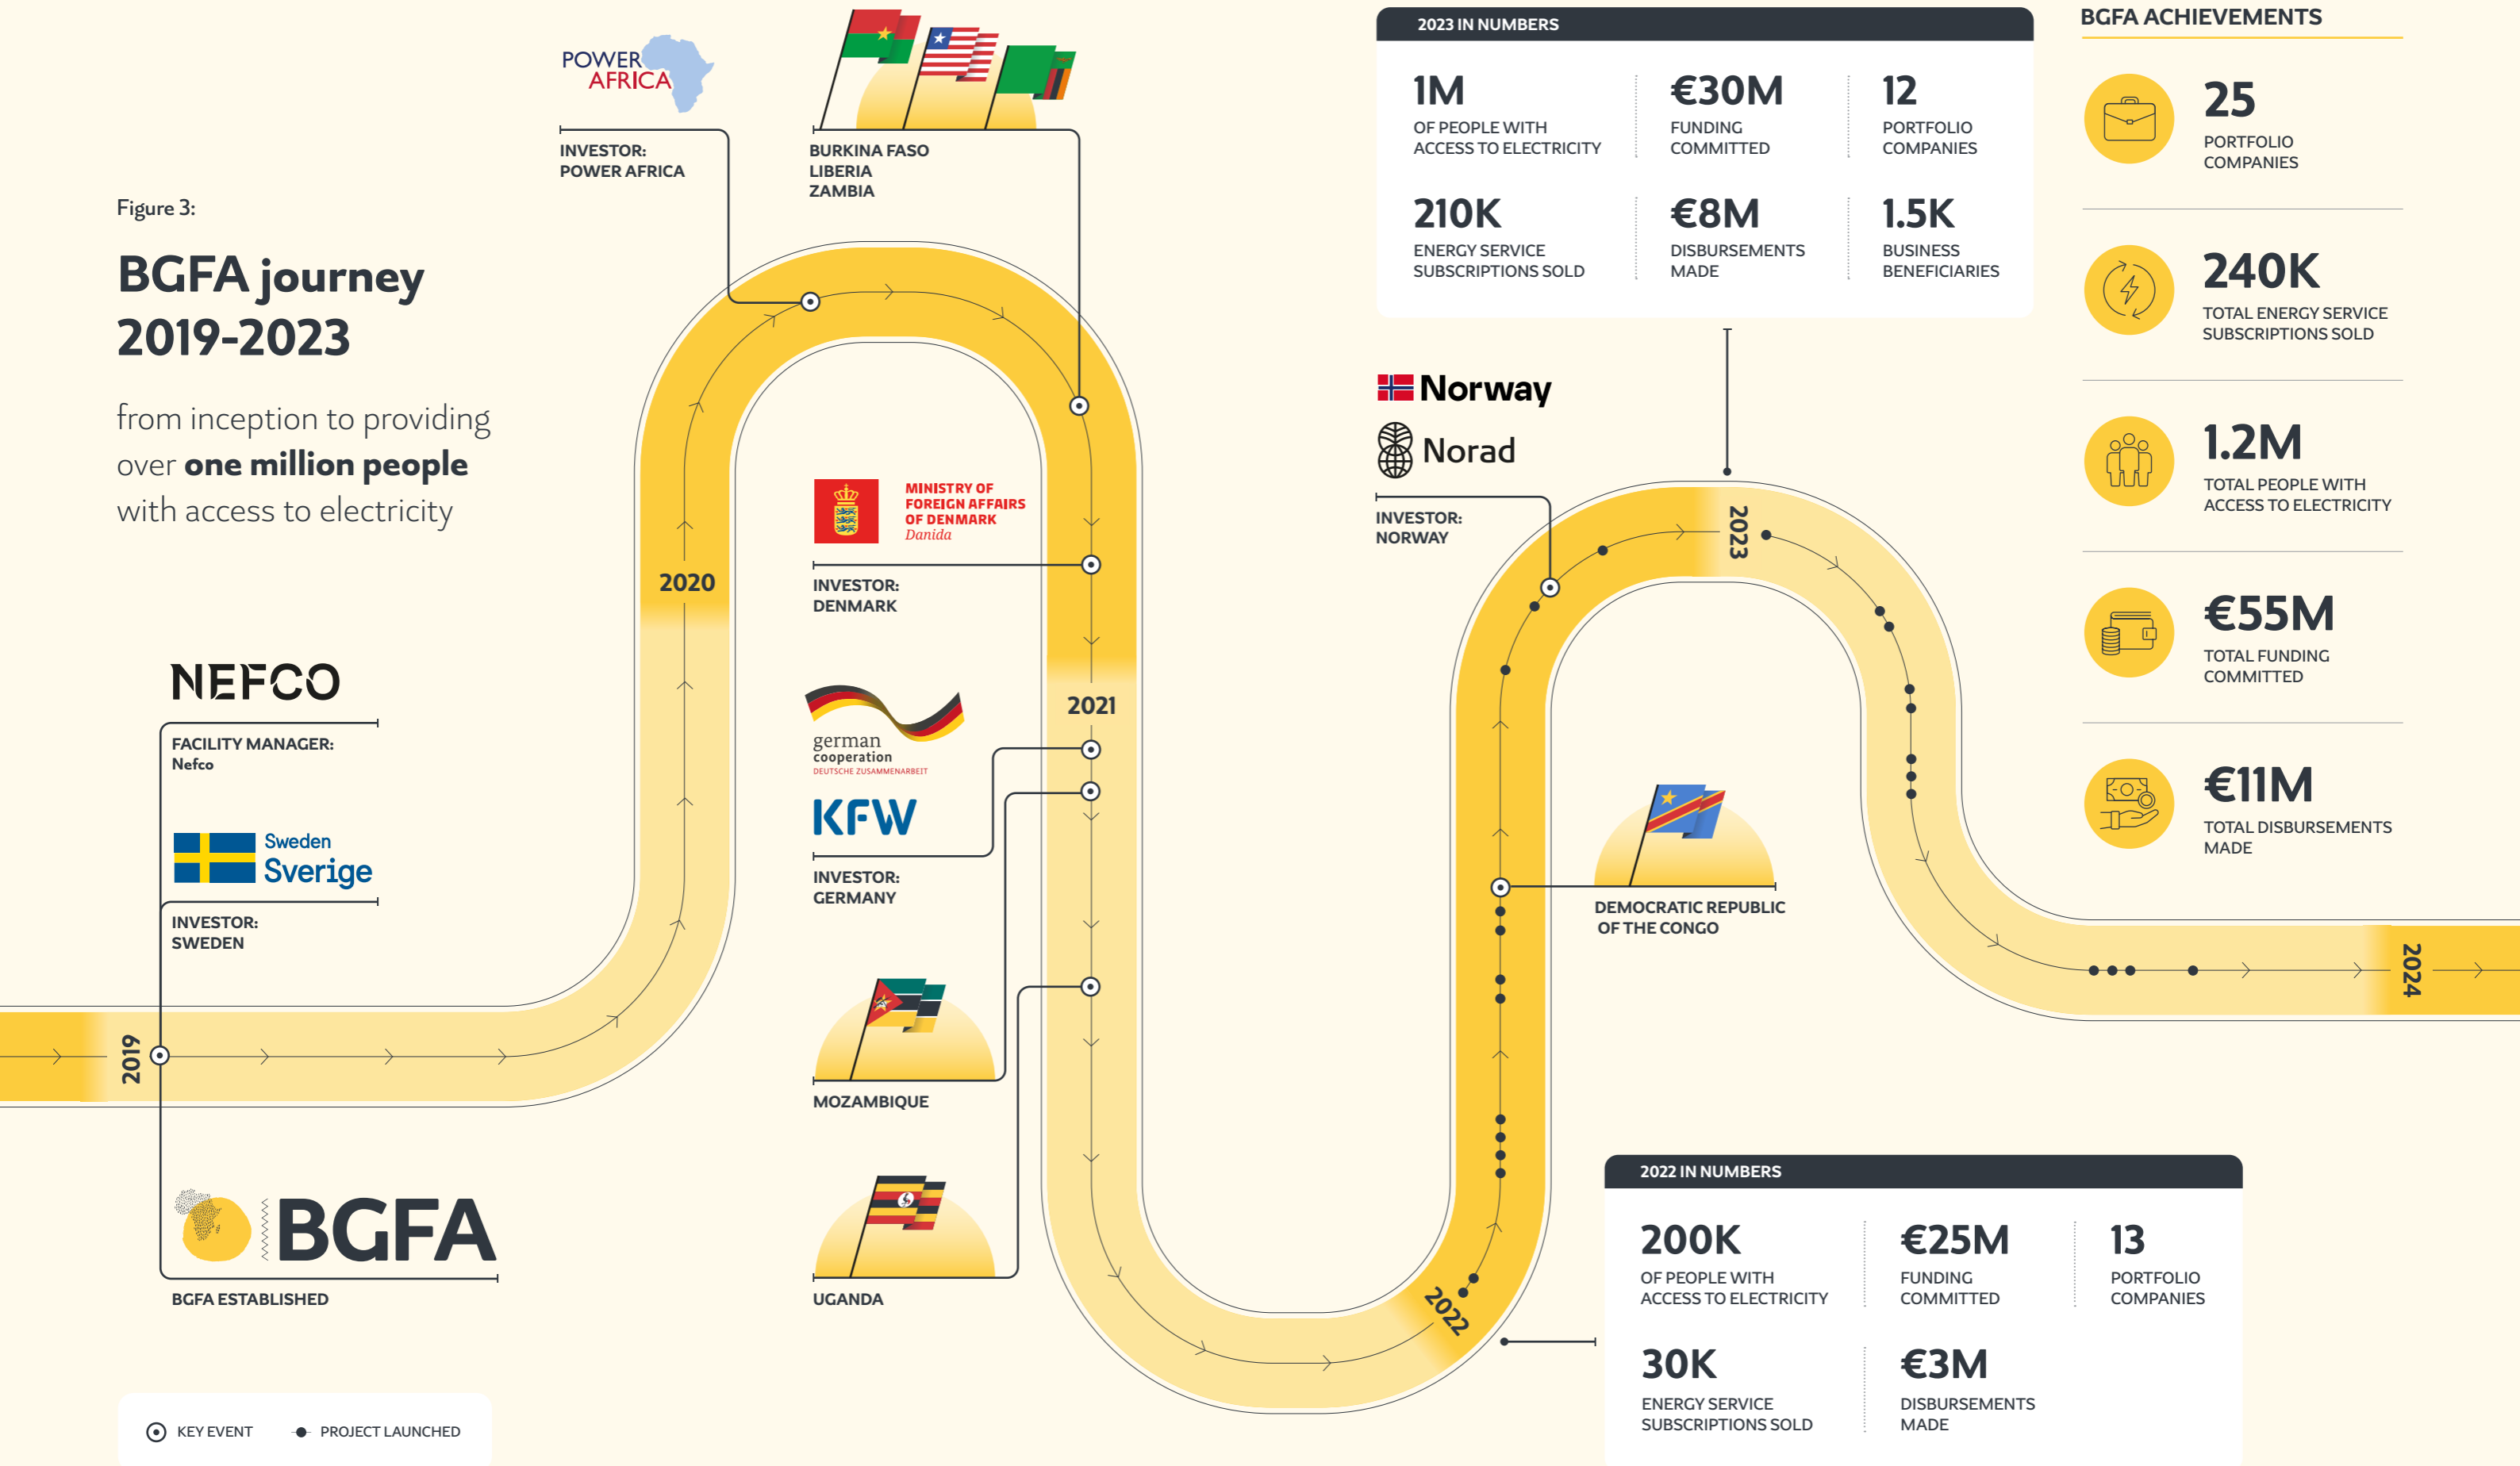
Figure 3:

BGFA journey 2019-2023

from inception to providing over **one million people** with access to electricity

POWER AFRICA

INVESTOR: POWER AFRICA

BURKINA FASO
LIBERIA
ZAMBIA

2023 IN NUMBERS

| 1M OF PEOPLE WITH ACCESS TO ELECTRICITY | €30M FUNDING COMMITTED | 12 PORTFOLIO COMPANIES |
|---|---|---|
| 210K ENERGY SERVICE SUBSCRIPTIONS SOLD | €8M DISBURSEMENTS MADE | 1.5K BUSINESS BENEFICIARIES |

BGFA ACHIEVEMENTS

25 PORTFOLIO COMPANIES

240K TOTAL ENERGY SERVICE SUBSCRIPTIONS SOLD

1.2M TOTAL PEOPLE WITH ACCESS TO ELECTRICITY

€55M TOTAL FUNDING COMMITTED

€11M TOTAL DISBURSEMENTS MADE

Norway
Norad

INVESTOR: NORWAY

MINISTRY OF FOREIGN AFFAIRS OF DENMARK Danida

INVESTOR: DENMARK

2020

2021

2023

NEFCO

FACILITY MANAGER: Nefco

german cooperation
DEUTSCHE ZUSAMMENARBEIT

KFW

INVESTOR: GERMANY

Sweden Sverige

INVESTOR: SWEDEN

DEMOCRATIC REPUBLIC OF THE CONGO

2024

2019

MOZAMBIQUE

UGANDA

BGFA

BGFA ESTABLISHED

2022

2022 IN NUMBERS

| 200K OF PEOPLE WITH ACCESS TO ELECTRICITY | €25M FUNDING COMMITTED | 13 PORTFOLIO COMPANIES |
|---|---|---|
| 30K ENERGY SERVICE SUBSCRIPTIONS SOLD | €3M DISBURSEMENTS MADE | |

KEY EVENT   PROJECT LAUNCHED